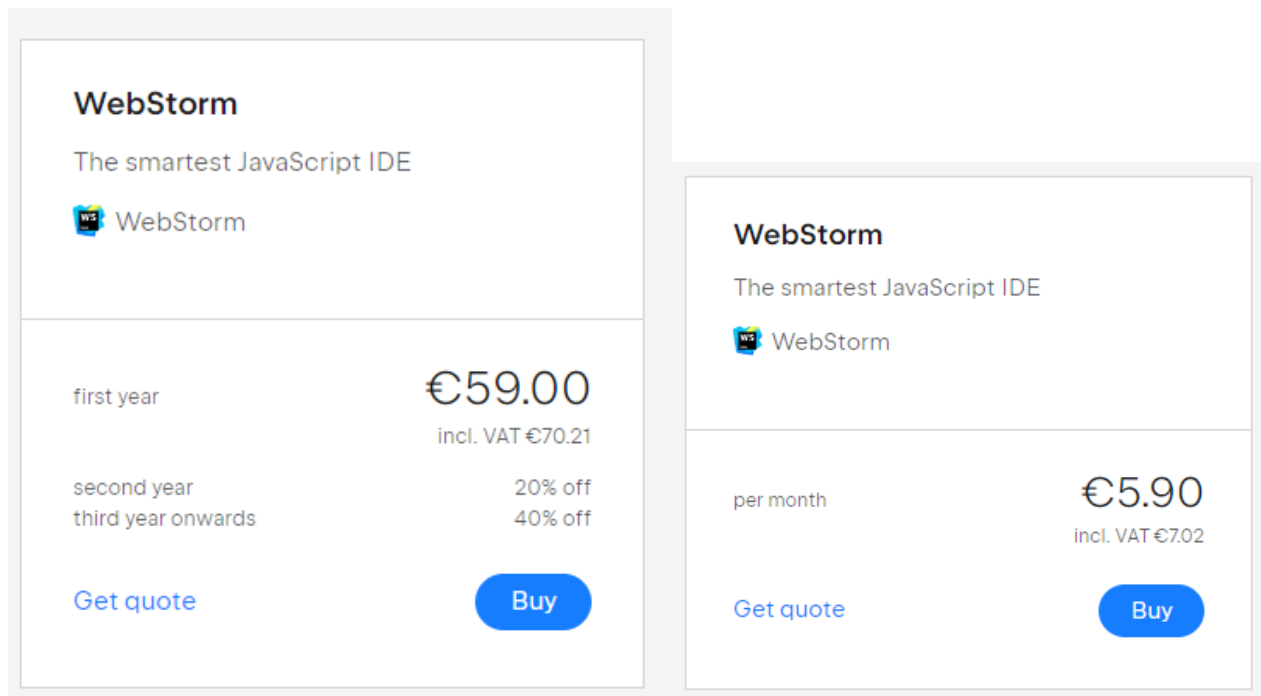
WebStorm

The smartest JavaScript IDE

WS WebStorm

first year €59.00

incl. VAT €70.21

second year 20% off
third year onwards 40% off

Get quote Buy

WebStorm

The smartest JavaScript IDE

WS WebStorm

per month €5.90

incl. VAT €7.02

Get quote Buy